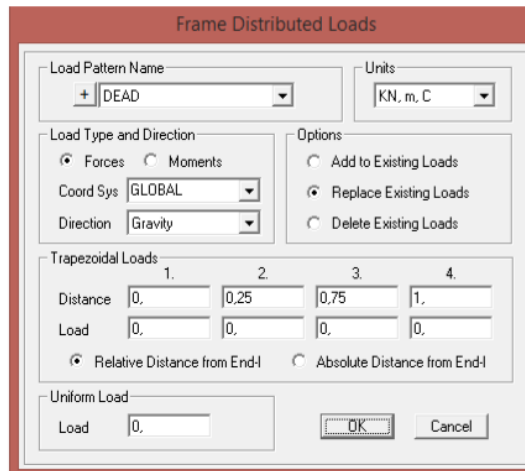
Frame Distributed Loads

Load Pattern Name
+ DEAD

Units
KN, m, C

Load Type and Direction
Forces
Moments
Coord Sys GLOBAL
Direction Gravity

Options
Add to Existing Loads
Replace Existing Loads
Delete Existing Loads

Trapezoidal Loads

| | 1. | 2. | 3. | 4. |
|---|---|---|---|---|
| Distance | 0, | 0,25 | 0,75 | 1, |
| Load | 0, | 0, | 0, | 0, |

Relative Distance from End-I
Absolute Distance from End-I

Uniform Load
Load 0,

OK
Cancel